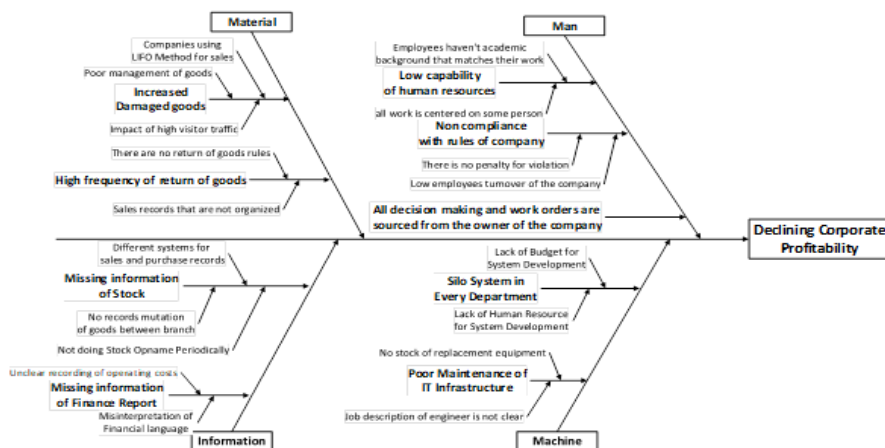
Material

Companies using LIFO Method for sales

Poor management of goods

Increased Damaged goods

Impact of high visitor traffic

There are no return of goods rules

High frequency of return of goods

Sales records that are not organized

Man

Employees haven't academic background that matches their work

Low capability of human resources

all work is centered on some person

Non compliance with rules of company

There is no penalty for violation

Low employees turnover of the company

All decision making and work orders are sourced from the owner of the company

Declining Corporate Profitability

Different systems for sales and purchase records

Missing information of Stock

No records mutation of goods between branch

Not doing Stock Opname Periodically

Unclear recording of operating costs

Missing information of Finance Report

Misinterpretation of Financial language

Information

Lack of Budget for System Development

Silo System in Every Department

Lack of Human Resource for System Development

No stock of replacement equipment

Poor Maintenance of IT Infrastructure

Job description of engineer is not clear

Machine